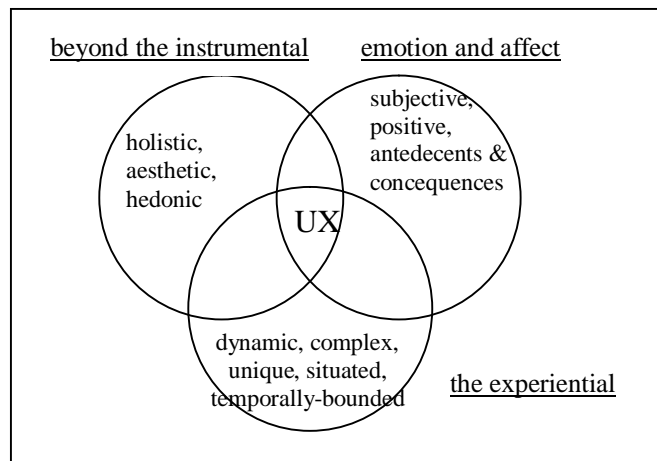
beyond the instrumental

emotion and affect

holistic, aesthetic, hedonic

subjective, positive, antedecents & concequences

UX

dynamic, complex, unique, situated, temporally-bounded

the experiential